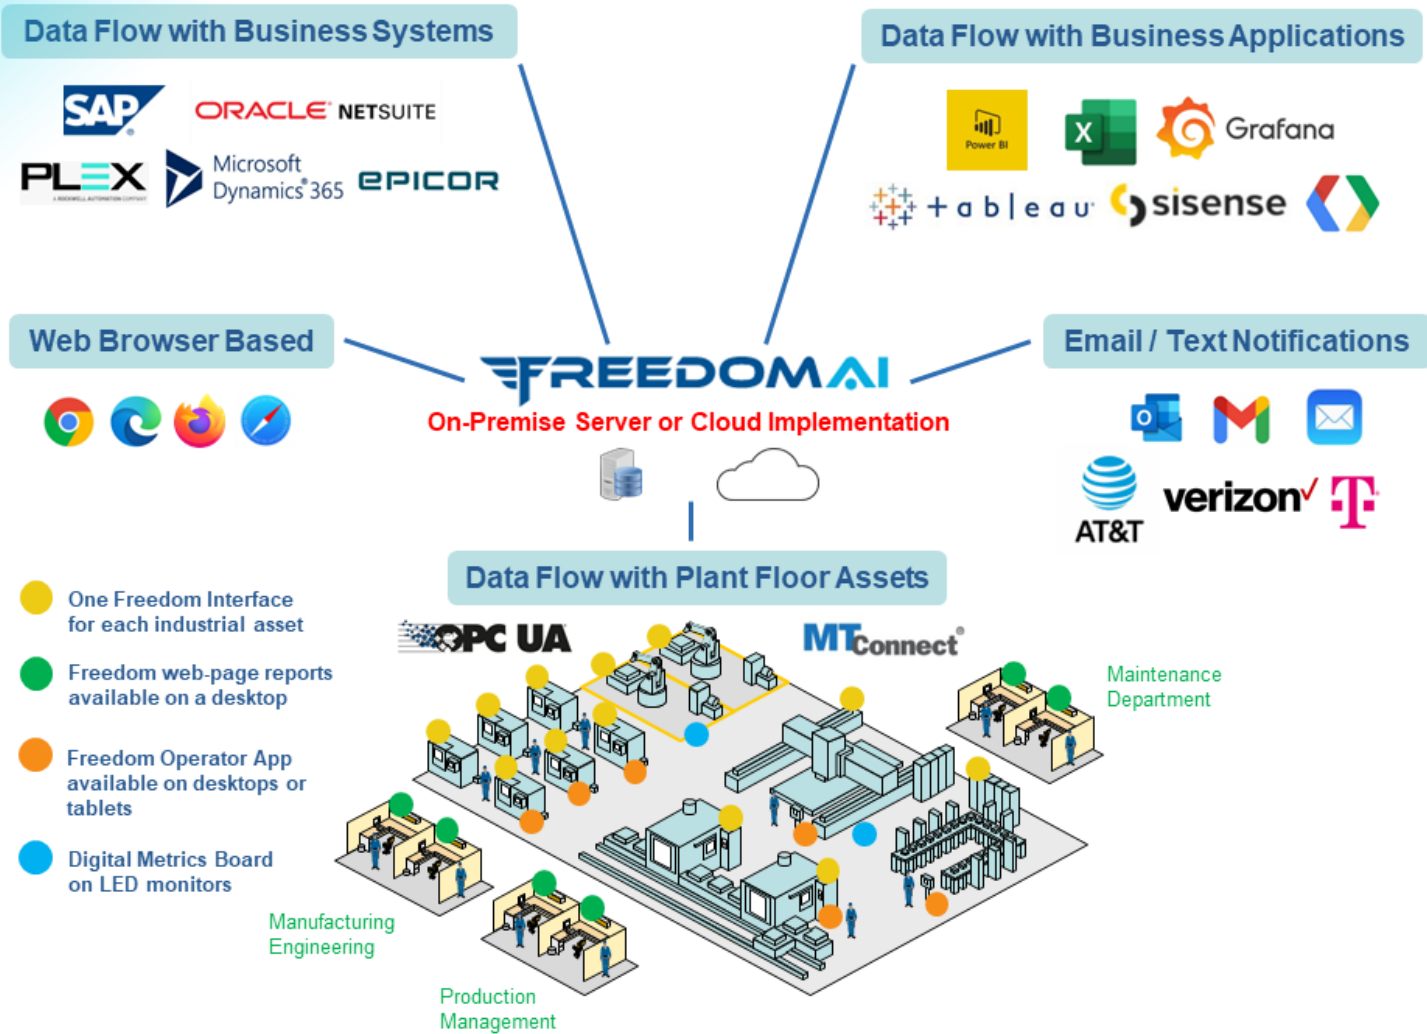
Data Flow with Business Systems

SAP

ORACLE NETSUITE

PLEX
A ROCKWELL AUTOMATION COMPANY

Microsoft Dynamics 365

EPICOR

Data Flow with Business Applications

Power BI

Grafana

+ a b | e a u

sisense

Web Browser Based

FREEDOM AI

On-Premise Server or Cloud Implementation

Email / Text Notifications

AT&T

verizon

T

Data Flow with Plant Floor Assets

OPC UA

MTConnect

One Freedom Interface for each industrial asset

Freedom web-page reports available on a desktop

Freedom Operator App available on desktops or tablets

Digital Metrics Board on LED monitors

Maintenance Department

Manufacturing Engineering

Production Management